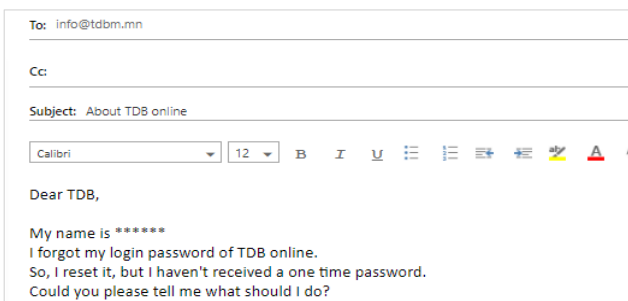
To: info@tdbm.mn

Cc:

Subject: About TDB online

Calibri 12 B I U

Dear TDB,

My name is ******
I forgot my login password of TDB online.
So, I reset it, but I haven't received a one time password.
Could you please tell me what should I do?